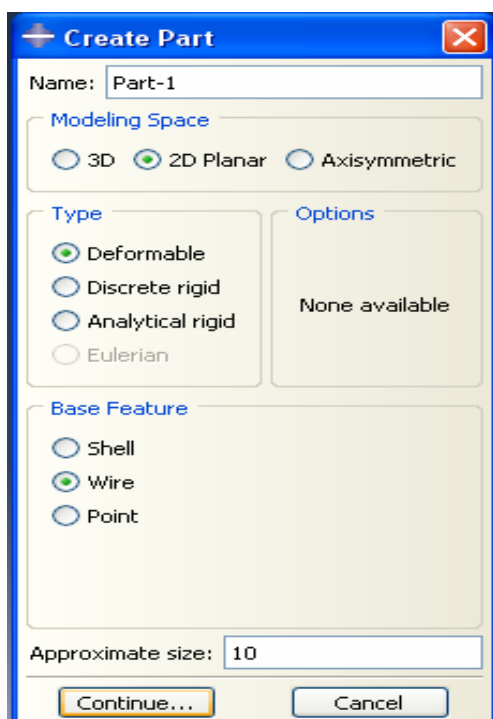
Create Part

Name: Part-1

Modeling Space

3D 2D Planar Axisymmetric

Type

Deformable

Discrete rigid

Analytical rigid

Eulerian

Options

None available

Base Feature

Shell

Wire

Point

Approximate size: 10

Continue... Cancel